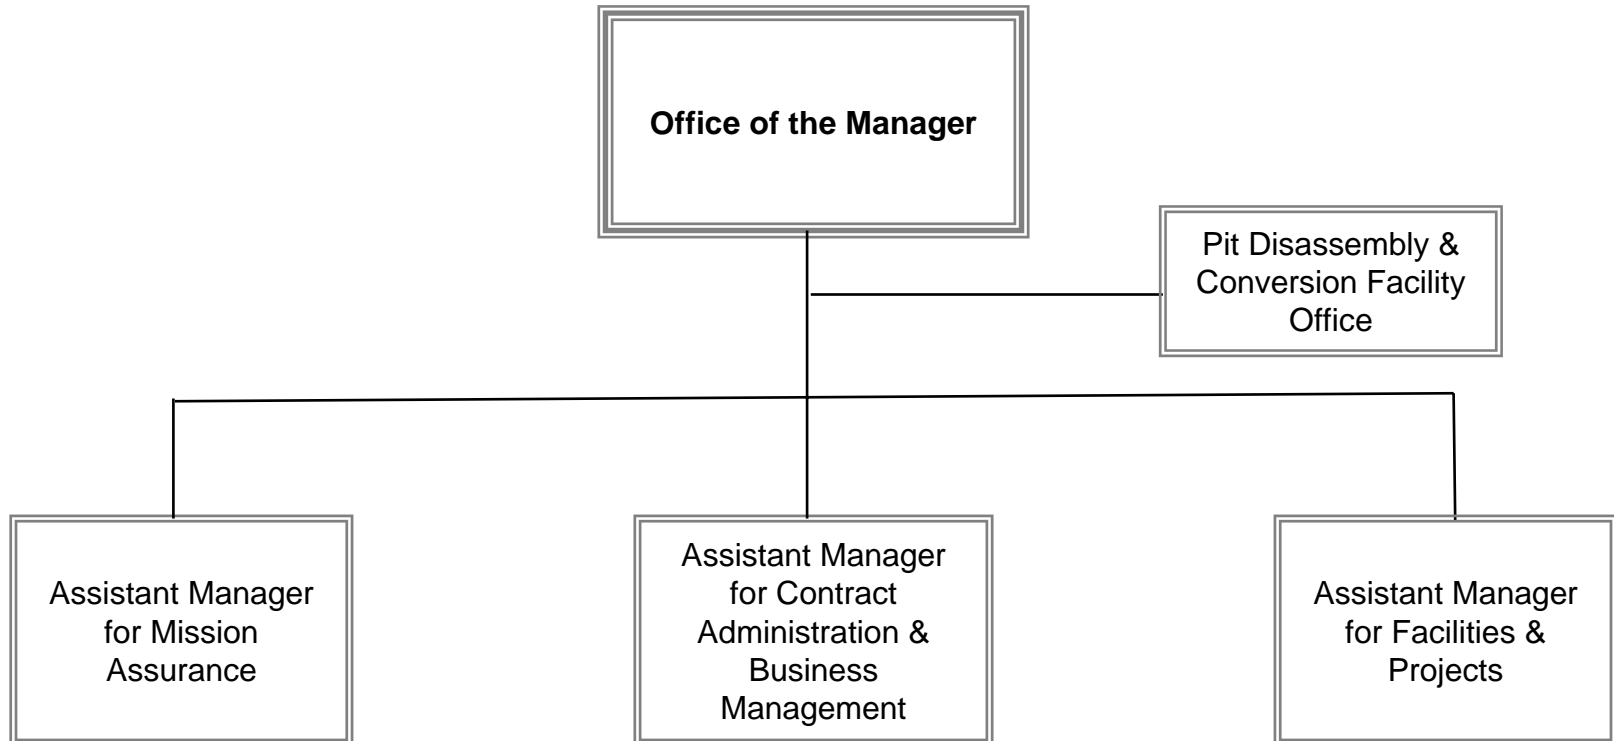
Office of the Manager

Pit Disassembly & Conversion Facility Office

Assistant Manager for Mission Assurance

Assistant Manager for Contract Administration & Business Management

Assistant Manager for Facilities & Projects